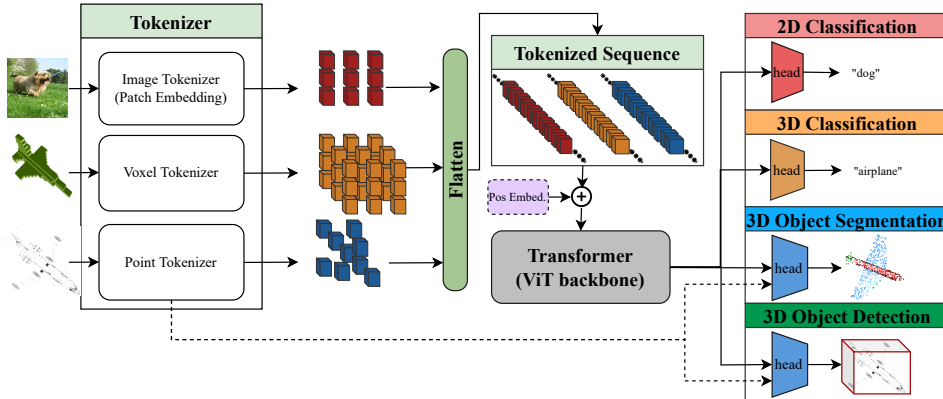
Tokenizer

Image Tokenizer (Patch Embedding)

Voxel Tokenizer

Point Tokenizer

Flatten

Tokenized Sequence

Pos Embed.

$+$

Transformer (ViT backbone)

2D Classification

head

"dog"

3D Classification

head

"airplane"

3D Object Segmentation

head

3D Object Detection

head